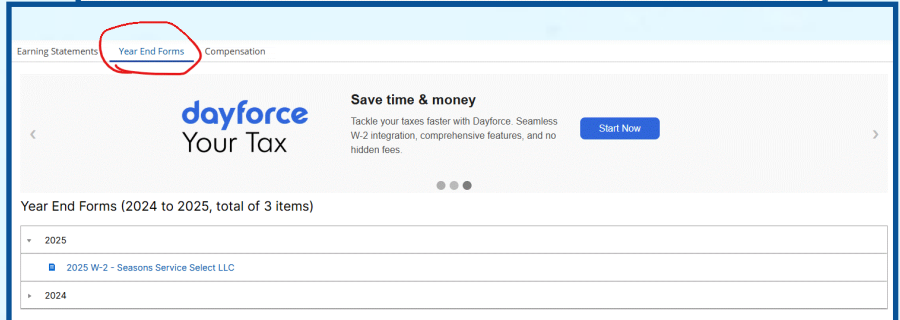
Earning Statements
Year End Forms
Compensation

‹

dayforce
Your Tax

Save time & money

Tackle your taxes faster with Dayforce. Seamless W-2 integration, comprehensive features, and no hidden fees.

Start Now

›

Year End Forms (2024 to 2025, total of 3 items)

▾ 2025

2025 W-2 - Seasons Service Select LLC

▸ 2024